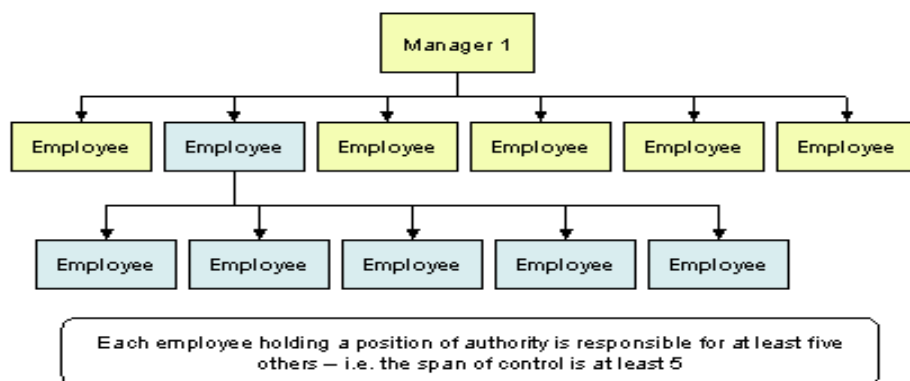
Manager 1

Employee

Employee

Employee

Employee

Employee

Employee

Employee

Employee

Employee

Employee

Employee

Each employee holding a position of authority is responsible for at least five others – i.e. the span of control is at least 5